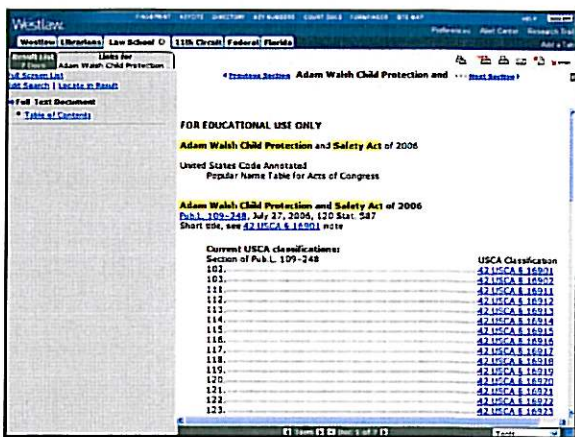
Westlaw.

FIND&PRINT KEYCITE DIRECTORY KEY NUMBERS COURT DOCS FORMFINDER SITE MAP

HELP

Preferences Alert Center Research Trail

Westlaw Libraries Law School 11th Circuit Federal Florida

Add a Tab

Result List Links for Adam Walsh Child Protection

Full Screen List
Edit Search | Locate in Result

Full Text Document
Table of Contents

Previous Section Adam Walsh Child Protection and ... Next Section

FOR EDUCATIONAL USE ONLY

Adam Walsh Child Protection and Safety Act of 2006

United States Code Annotated
Popular Name Table for Acts of Congress

Adam Walsh Child Protection and Safety Act of 2006
Pub.L. 109-248, July 27, 2006, 120 Stat. 587
Short title, see 42 USCA § 16901 note

Current USCA classifications:

| Section of Pub.L. 109-248 | USCA Classification |
|---|---|
| 102. | 42 USCA § 16901 |
| 103. | 42 USCA § 16902 |
| 111. | 42 USCA § 16911 |
| 112. | 42 USCA § 16912 |
| 113. | 42 USCA § 16913 |
| 114. | 42 USCA § 16914 |
| 115. | 42 USCA § 16915 |
| 116. | 42 USCA § 16916 |
| 117. | 42 USCA § 16917 |
| 118. | 42 USCA § 16918 |
| 119. | 42 USCA § 16919 |
| 120. | 42 USCA § 16920 |
| 121. | 42 USCA § 16921 |
| 122. | 42 USCA § 16922 |
| 123. | 42 USCA § 16923 |

Term Doc 1 of 7

Tools